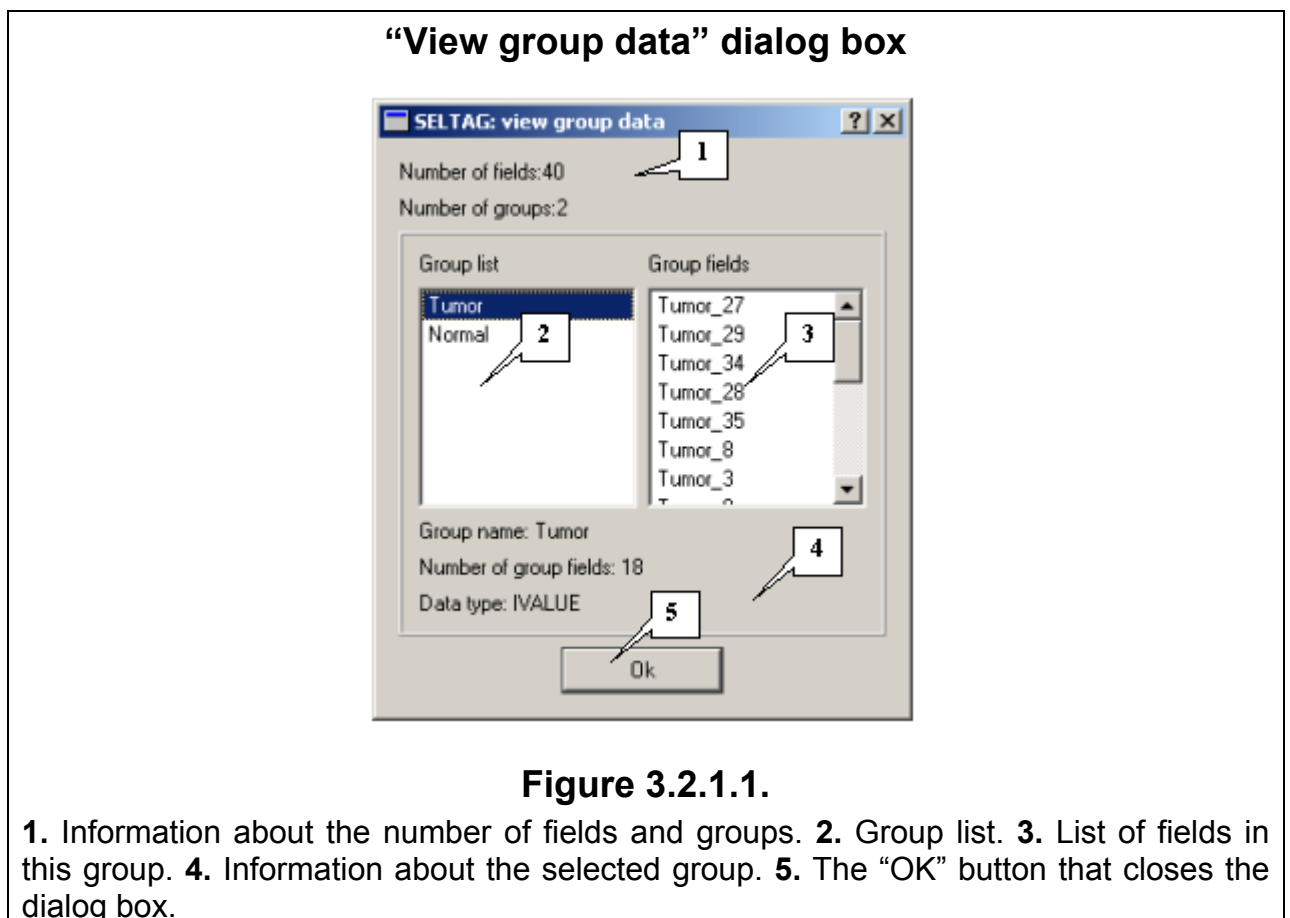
“View group data” dialog box

SELTAG: view group data

?

1

Number of fields:40

Number of groups:2

Group list

Group fields

Tumor

Normal

2

Tumor_27

Tumor_29

Tumor_34

Tumor_28

Tumor_35

Tumor_8

Tumor_3

3

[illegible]

Group name: Tumor

Number of group fields: 18

Data type: IVALUE

4

5

Ok

Figure 3.2.1.1.

1. Information about the number of fields and groups. 2. Group list. 3. List of fields in this group. 4. Information about the selected group. 5. The “OK” button that closes the dialog box.